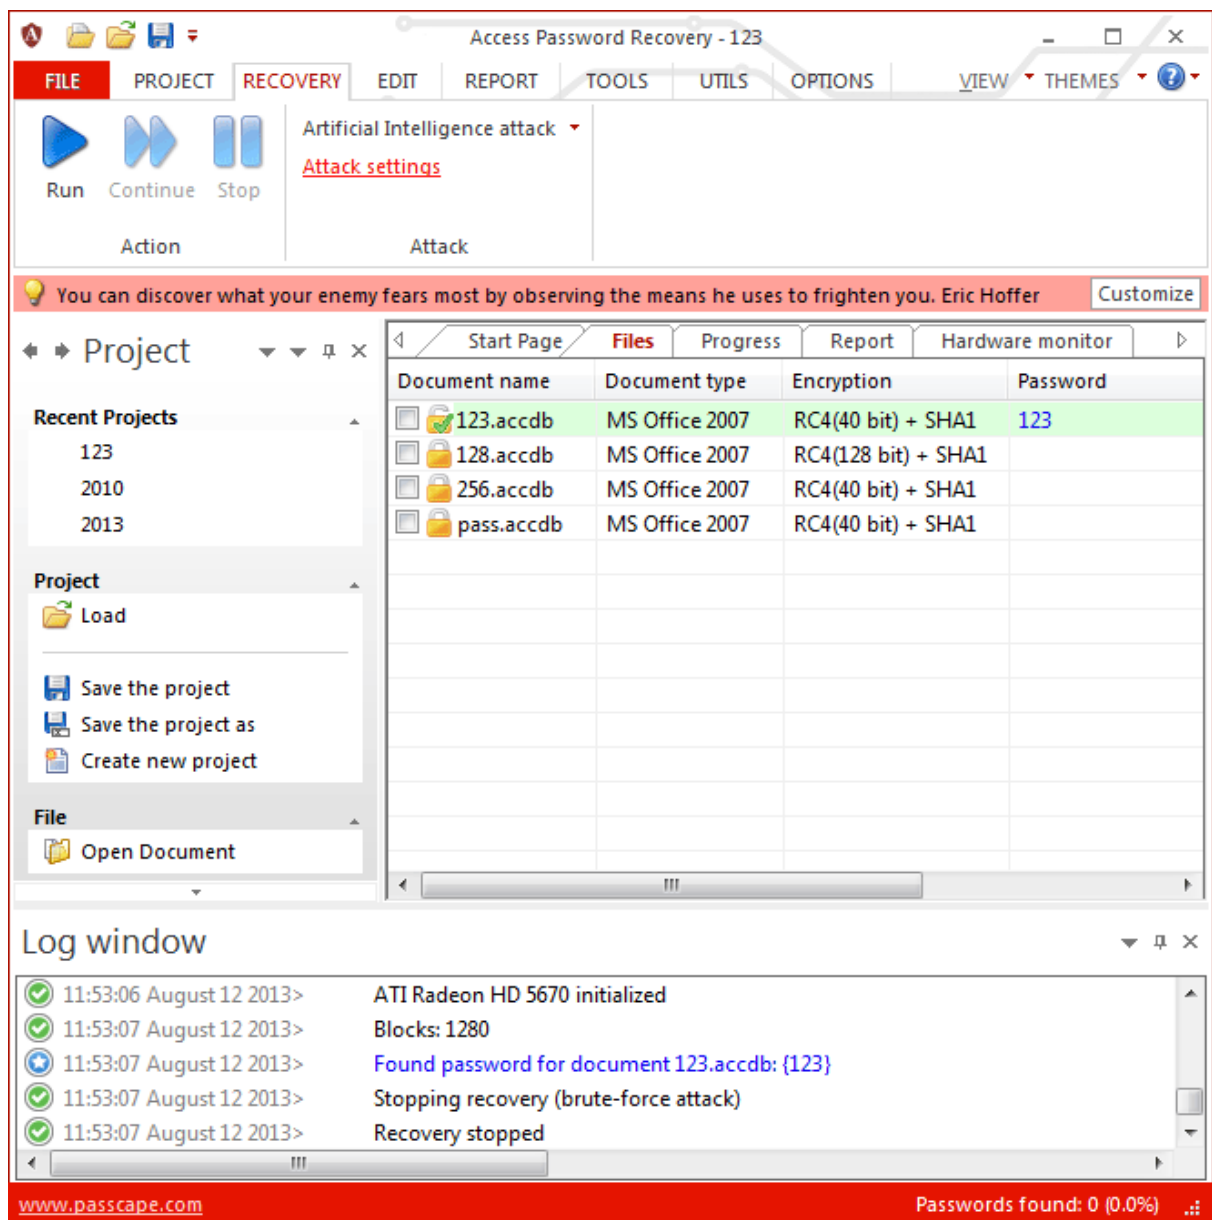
Access Password Recovery - 123

FILE PROJECT RECOVERY EDIT REPORT TOOLS UTILS OPTIONS VIEW THEMES

Run Continue Stop
Action

Artificial Intelligence attack
Attack settings
Attack

You can discover what your enemy fears most by observing the means he uses to frighten you. Eric Hoffer
Customize

Project

Recent Projects
123
2010
2013

Project
Load
Save the project
Save the project as
Create new project

File
Open Document

Start Page Files Progress Report Hardware monitor

| Document name | Document type | Encryption | Password |
|---|---|---|---|
| 123.accdb | MS Office 2007 | RC4(40 bit) + SHA1 | 123 |
| 128.accdb | MS Office 2007 | RC4(128 bit) + SHA1 | |
| 256.accdb | MS Office 2007 | RC4(40 bit) + SHA1 | |
| pass.accdb | MS Office 2007 | RC4(40 bit) + SHA1 | |

Log window

11:53:06 August 12 2013> ATI Radeon HD 5670 initialized
11:53:07 August 12 2013> Blocks: 1280
11:53:07 August 12 2013> Found password for document 123.accdb: {123}
11:53:07 August 12 2013> Stopping recovery (brute-force attack)
11:53:07 August 12 2013> Recovery stopped

www.passcape.com
Passwords found: 0 (0.0%)